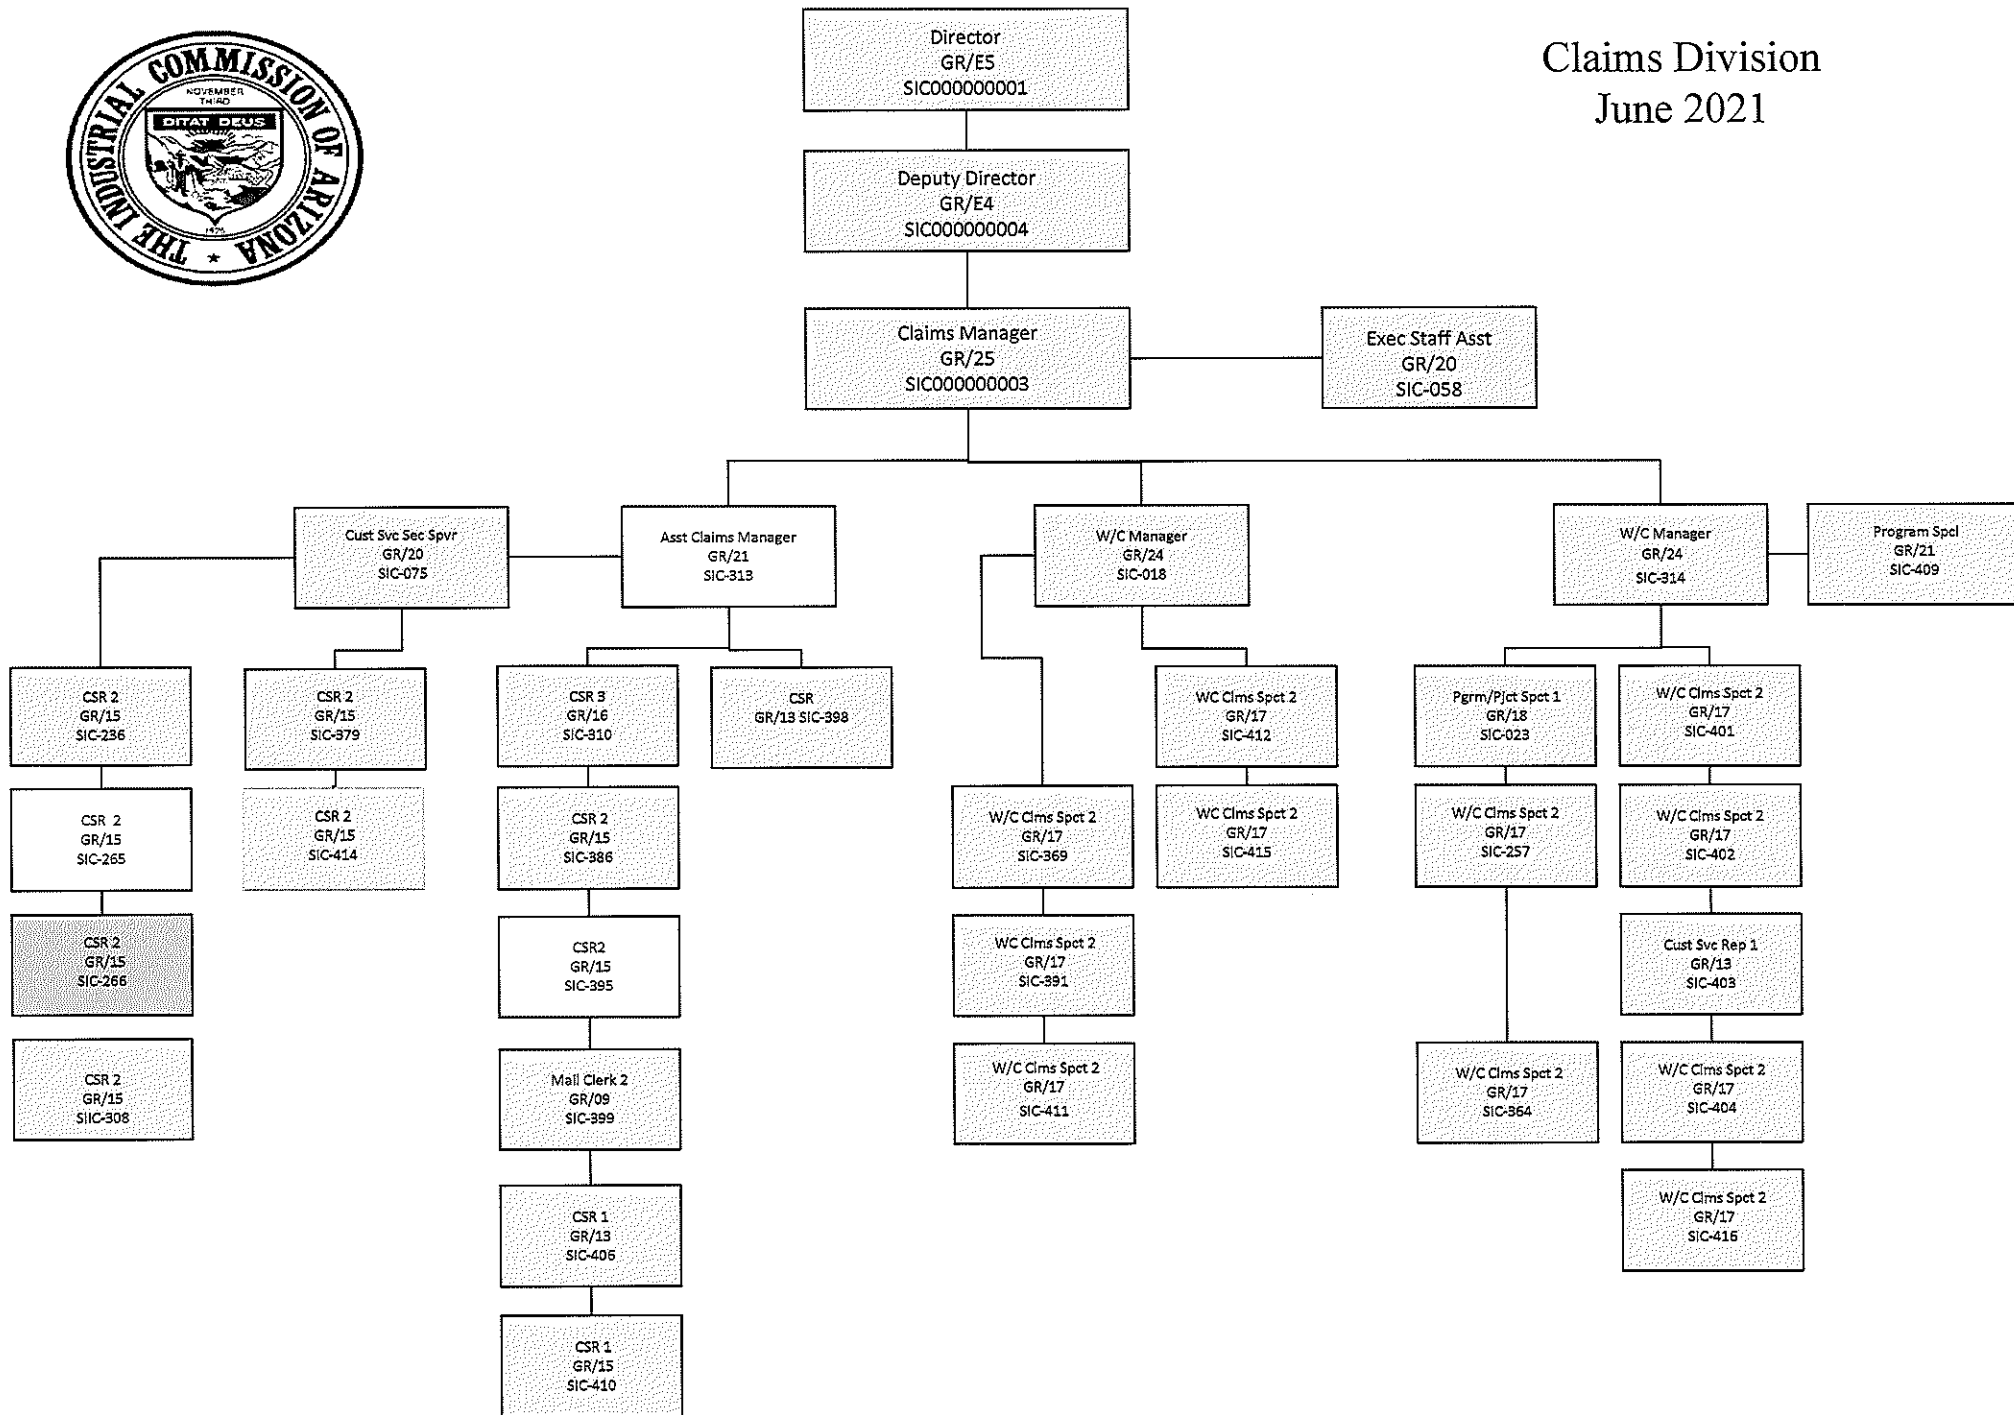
THE INDUSTRIAL COMMISSION OF ARIZONA
NOVEMBER THIRD
DITAT DEUS
1876

Claims Division
June 2021

Director
GR/E5
SIC000000001

Deputy Director
GR/E4
SIC000000004

Claims Manager
GR/25
SIC000000003

Exec Staff Asst
GR/20
SIC-058

Cust Svc Sec Spvr
GR/20
SIC-075

Asst Claims Manager
GR/21
SIC-313

W/C Manager
GR/24
SIC-018

W/C Manager
GR/24
SIC-314

Program Spcl
GR/21
SIC-409

CSR 2
GR/15
SIC-236

CSR 2
GR/15
SIC-265

CSR 2
GR/15
SIC-266

CSR 2
GR/15
SIIC-308

CSR 2
GR/15
SIC-379

CSR 2
GR/15
SIC-414

CSR 3
GR/16
SIC-310

CSR 2
GR/15
SIC-386

CSR2
GR/15
SIC-395

Mail Clerk 2
GR/09
SIC-399

CSR 1
GR/13
SIC-406

CSR 1
GR/15
SIC-410

CSR
GR/13 SIC-398

W/C Clms Spct 2
GR/17
SIC-369

WC Clms Spct 2
GR/17
SIC-391

W/C Clms Spct 2
GR/17
SIC-411

WC Clms Spct 2
GR/17
SIC-412

WC Clms Spct 2
GR/17
SIC-415

Pgrm/Pjct Spct 1
GR/18
SIC-023

W/C Clms Spct 2
GR/17
SIC-257

W/C Clms Spct 2
GR/17
SIC-364

W/C Clms Spct 2
GR/17
SIC-401

W/C Clms Spct 2
GR/17
SIC-402

Cust Svc Rep 1
GR/13
SIC-403

W/C Clms Spct 2
GR/17
SIC-404

W/C Clms Spct 2
GR/17
SIC-416